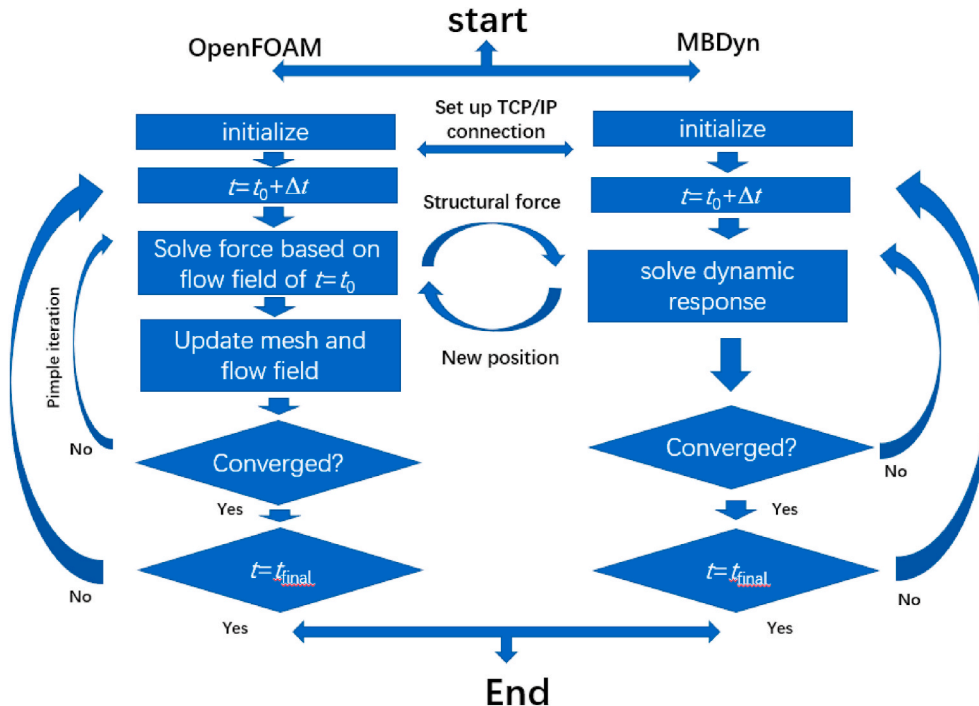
start

OpenFOAM

MBDyn

Set up TCP/IP connection

initialize

$t=t_0+\Delta t$

Solve force based on flow field of $t=t_0$

Update mesh and flow field

Converged?

$t=t_{final}$

Pimple iteration

No

Yes

No

Yes

Structural force

New position

initialize

$t=t_0+\Delta t$

solve dynamic response

Converged?

$t=t_{final}$

No

Yes

No

Yes

End